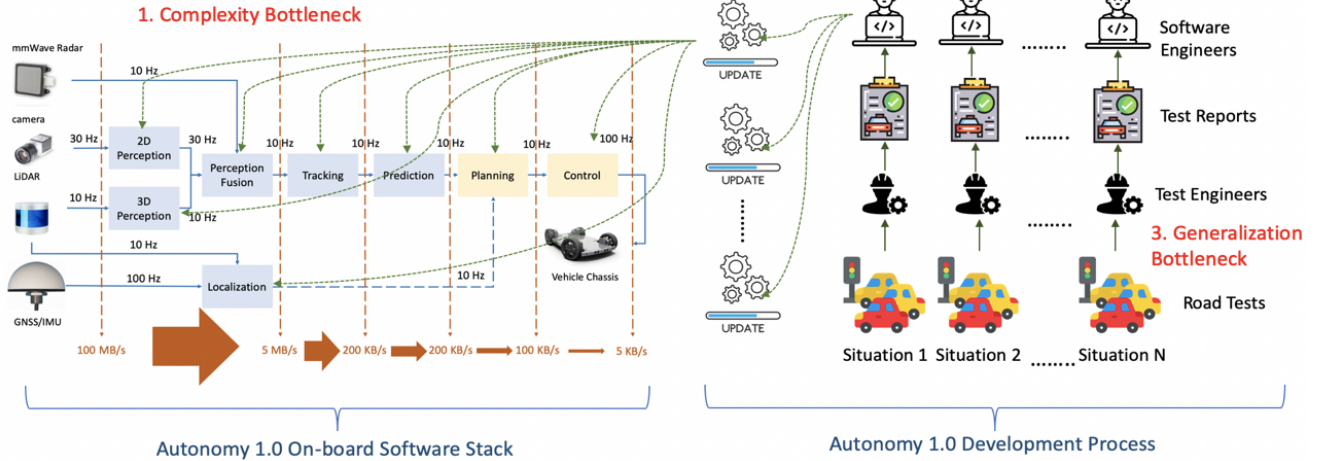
1. Complexity Bottleneck

mmWave Radar

camera

LiDAR

GNSS/IMU

10 Hz

30 Hz

10 Hz

10 Hz

100 Hz

2D Perception

3D Perception

30 Hz

10 Hz

Perception Fusion

10 Hz

Tracking

10 Hz

Prediction

10 Hz

Planning

100 Hz

Control

Localization

10 Hz

Vehicle Chassis

100 MB/s

5 MB/s

200 KB/s

200 KB/s

100 KB/s

5 KB/s

Autonomy 1.0 On-board Software Stack

UPDATE

UPDATE

UPDATE

Software Engineers

Test Reports

Test Engineers

3. Generalization Bottleneck

Road Tests

Situation 1 Situation 2 ........ Situation N

Autonomy 1.0 Development Process